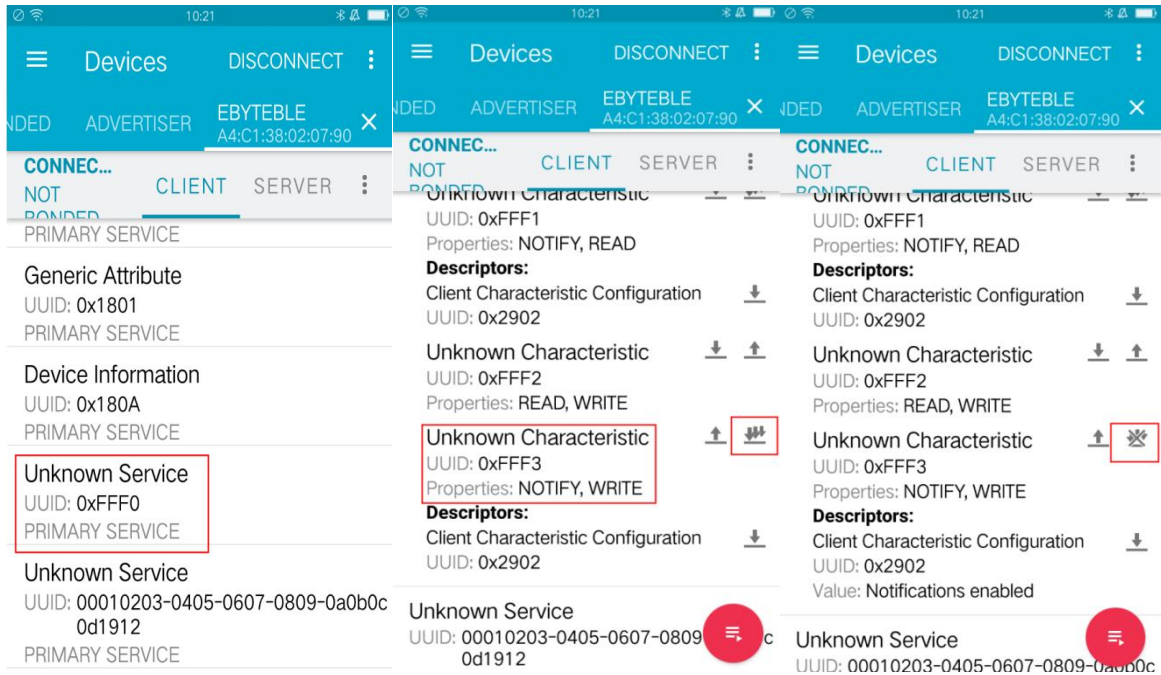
10:21

Devices DISCONNECT

NDED ADVERTISER EBYTEBLE A4:C1:38:02:07:90

CONNEC... NOT BONDED CLIENT SERVER

PRIMARY SERVICE

Generic Attribute
UUID: 0x1801
PRIMARY SERVICE

Device Information
UUID: 0x180A
PRIMARY SERVICE

Unknown Service
UUID: 0xFFF0
PRIMARY SERVICE

Unknown Service
UUID: 00010203-0405-0607-0809-0a0b0c0d1912
PRIMARY SERVICE

10:21

Devices DISCONNECT

NDED ADVERTISER EBYTEBLE A4:C1:38:02:07:90

CONNEC... NOT BONDED CLIENT SERVER

Unknown Characteristic
UUID: 0xFFF1
Properties: NOTIFY, READ
Descriptors:
Client Characteristic Configuration
UUID: 0x2902

Unknown Characteristic
UUID: 0xFFF2
Properties: READ, WRITE

Unknown Characteristic
UUID: 0xFFF3
Properties: NOTIFY, WRITE
Descriptors:
Client Characteristic Configuration
UUID: 0x2902

Unknown Service
UUID: 00010203-0405-0607-0809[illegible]c0d1912

10:21

Devices DISCONNECT

NDED ADVERTISER EBYTEBLE A4:C1:38:02:07:90

CONNEC... NOT BONDED CLIENT SERVER

Unknown Characteristic
UUID: 0xFFF1
Properties: NOTIFY, READ
Descriptors:
Client Characteristic Configuration
UUID: 0x2902

Unknown Characteristic
UUID: 0xFFF2
Properties: READ, WRITE

Unknown Characteristic
UUID: 0xFFF3
Properties: NOTIFY, WRITE
Descriptors:
Client Characteristic Configuration
UUID: 0x2902
Value: Notifications enabled

Unknown Service
UUID: 00010203-0405-0607-0809-0a0b0c